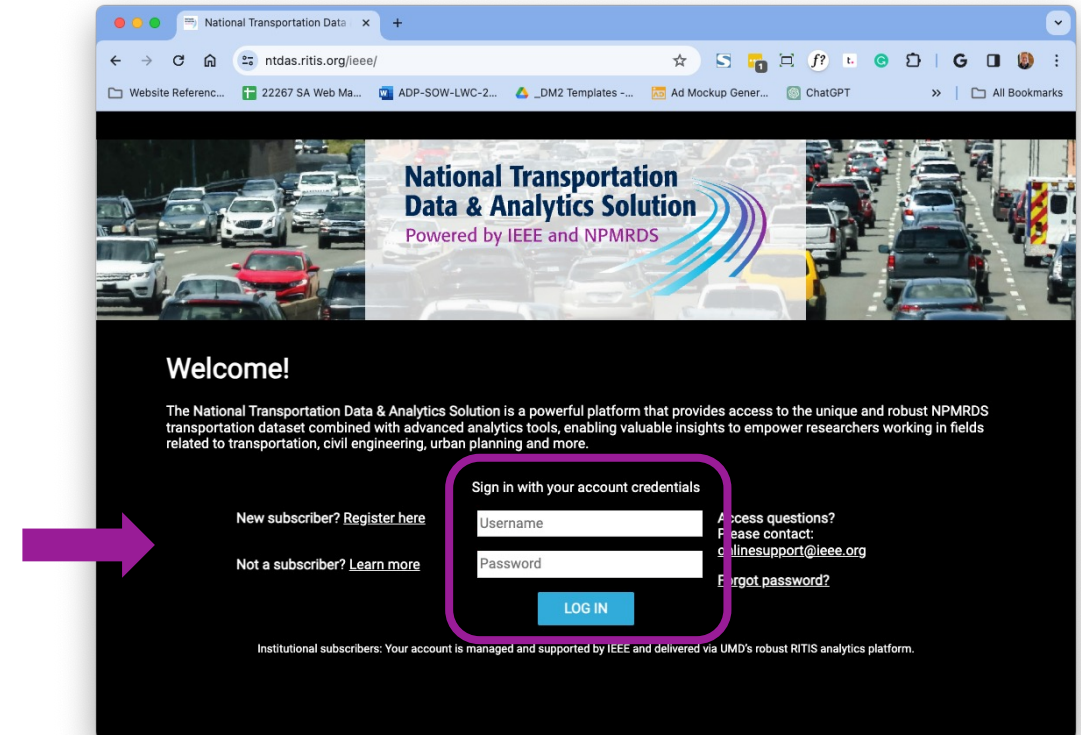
National Transportation Data ×
+

ntdas.ritis.org/ieee/

Website Referenc... 22267 SA Web Ma... ADP-SOW-LWC-2... _DM2 Templates -... Ad Mockup Gener... ChatGPT » All Bookmarks

National Transportation Data & Analytics Solution
Powered by IEEE and NPMRDS

Welcome!

The National Transportation Data & Analytics Solution is a powerful platform that provides access to the unique and robust NPMRDS transportation dataset combined with advanced analytics tools, enabling valuable insights to empower researchers working in fields related to transportation, civil engineering, urban planning and more.

New subscriber? Register here

Not a subscriber? Learn more

Sign in with your account credentials

Username

Password

LOG IN

Access questions?
Please contact:
onlinesupport@ieee.org

Forgot password?

Institutional subscribers: Your account is managed and supported by IEEE and delivered via UMD's robust RITIS analytics platform.